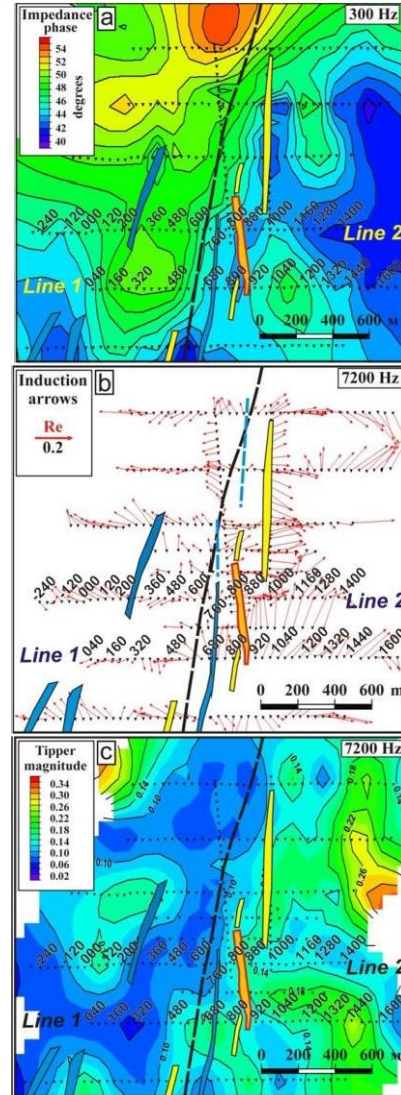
Impedance phase
a
300 Hz
54
52
50
48
46
44
42
40
degrees
-240 -120 000 120 200 360 480 600 760 880 1000 1160 1280 1400
Line 2
Line 1 040 160 320 480 690 800 920 1040 1200 1320 1440 160
0 200 400 600 m

Induction arrows
b
7200 Hz
Re
0.2
-240 -120 000 120 200 360 480 600 760 800 880 1000 1160 1280 1400
Line 2
Line 1 040 160 320 480 690 800 920 1040 1200 1320 1440 1600
0 200 400 600 m

Tipper magnitude
c
7200 Hz
0.34
0.30
0.26
0.22
0.18
0.14
0.10
0.06
0.02
0.14
0.10
0.14
0.18
0.22
0.26
0.10
0.10
0.14
0.18
0.14
0.10
-240 -120 000 120 200 360 480 600 760 800 880 1000 1160 1280 1400
Line 2
Line 1 040 160 320 480 690 800 920 1040 1200 1320 1440 160
0 200 400 600 m